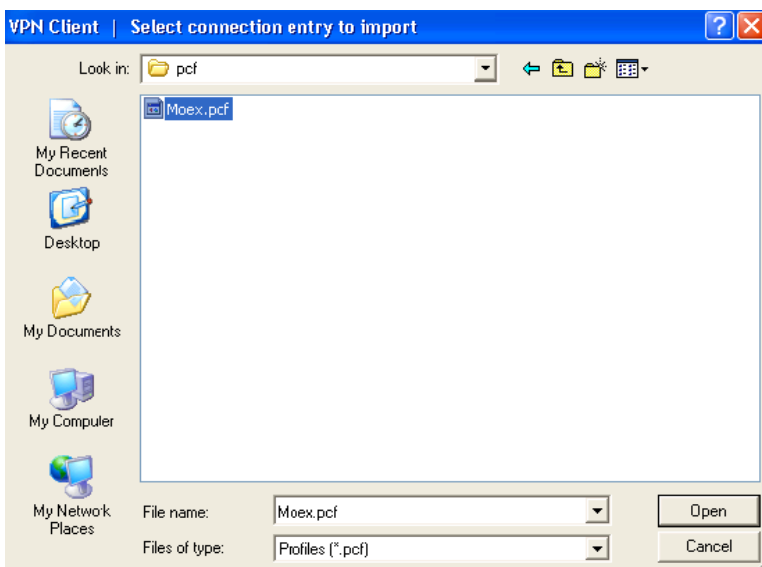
VPN Client | Select connection entry to import

Look in: pcf

Moex.pcf

My Recent Documents

Desktop

My Documents

My Computer

My Network Places

File name: Moex.pcf

Files of type: Profiles (*.pcf)

Open

Cancel